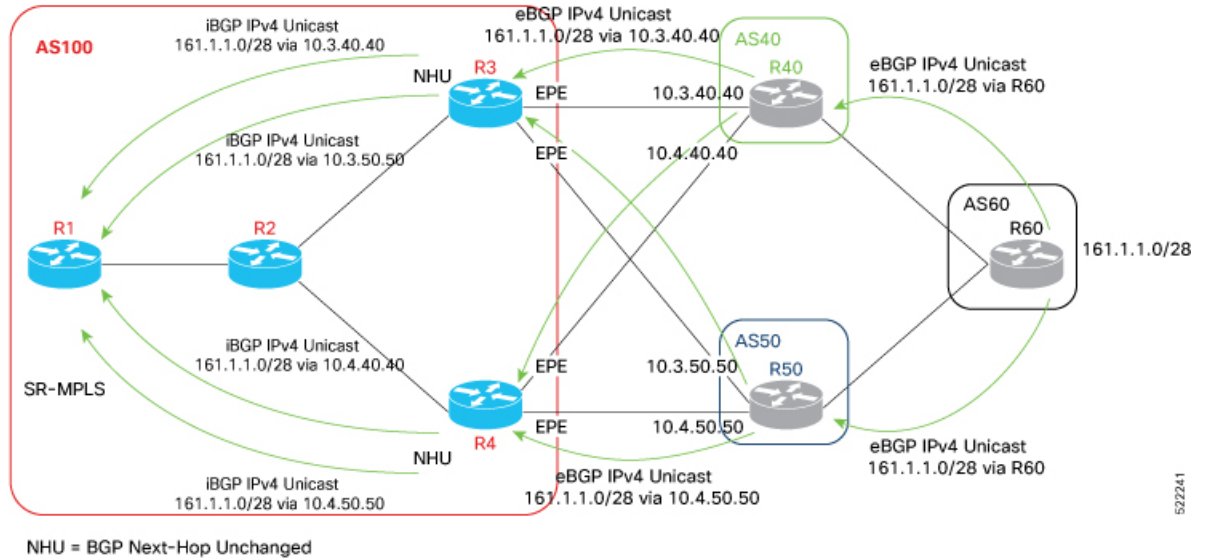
AS100

iBGP IPv4 Unicast
161.1.1.0/28 via 10.3.40.40

eBGP IPv4 Unicast
161.1.1.0/28 via 10.3.40.40

AS40

R40

eBGP IPv4 Unicast
161.1.1.0/28 via R60

NHU

R3

EPE

10.3.40.40

iBGP IPv4 Unicast
161.1.1.0/28 via 10.3.50.50

EPE

10.4.40.40

AS60

R60

161.1.1.0/28

R1

R2

iBGP IPv4 Unicast
161.1.1.0/28 via 10.4.40.40

AS50

EPE

10.3.50.50

R50

SR-MPLS

R4

EPE

10.4.50.50

NHU

eBGP IPv4 Unicast
161.1.1.0/28 via R60

iBGP IPv4 Unicast
161.1.1.0/28 via 10.4.50.50

eBGP IPv4 Unicast
161.1.1.0/28 via 10.4.50.50

522241

NHU = BGP Next-Hop Unchanged